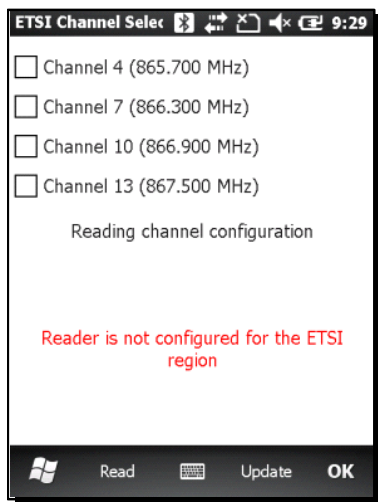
ETSI Channel Selec 9:29

Channel 4 (865.700 MHz)

Channel 7 (866.300 MHz)

Channel 10 (866.900 MHz)

Channel 13 (867.500 MHz)

Reading channel configuration

Reader is not configured for the ETSI region

Read Update OK